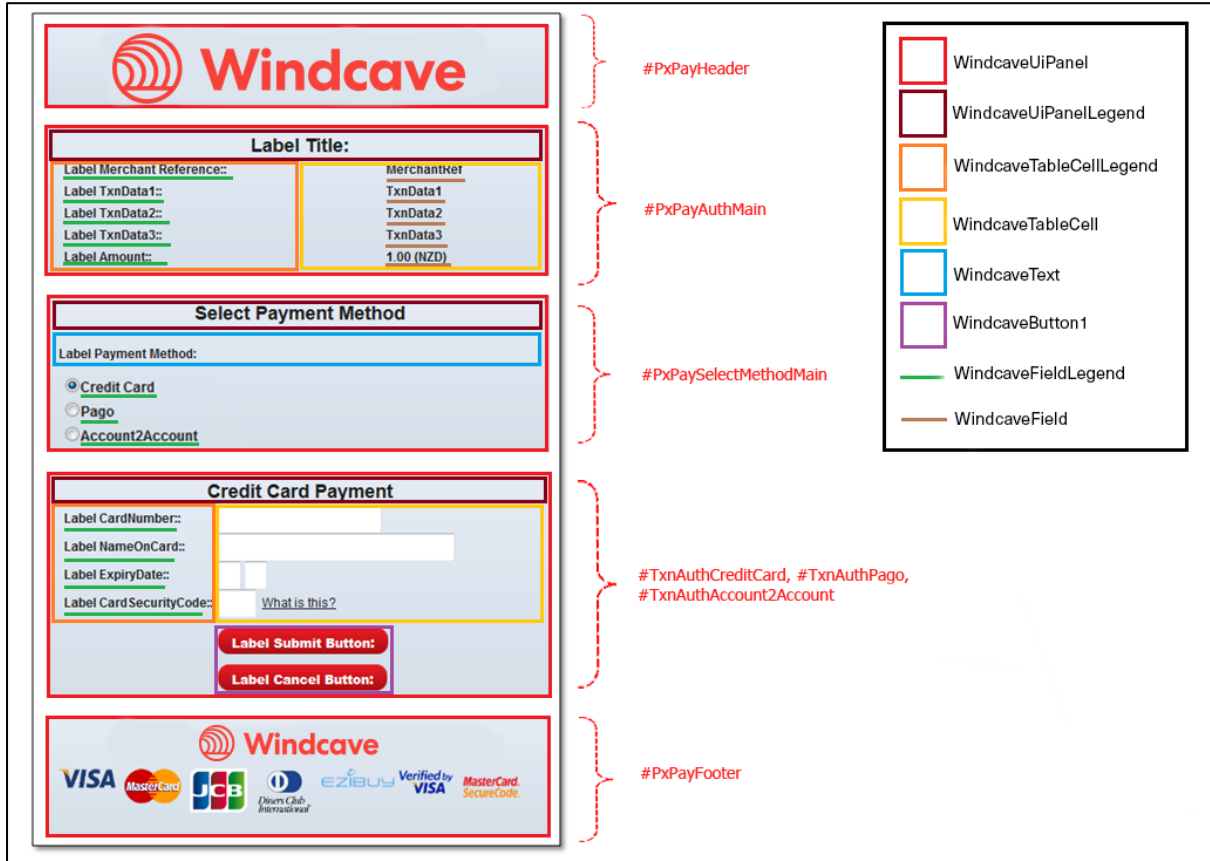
Windcave

#PxPayHeader

Label Title:

Label Merchant Reference::
Label TxnData1::
Label TxnData2::
Label TxnData3::
Label Amount::

MerchantRef
TxnData1
TxnData2
TxnData3
1.00 (NZD)

#PxPayAuthMain

Select Payment Method

Label Payment Method:

Credit Card
Pago
Account2Account

#PxPaySelectMethodMain

Credit Card Payment

Label CardNumber::
Label NameOnCard::
Label ExpiryDate::
Label CardSecurityCode::

What is this?

Label Submit Button:
Label Cancel Button:

#TxnAuthCreditCard, #TxnAuthPago, #TxnAuthAccount2Account

Windcave

VISA MasterCard JCB Diners Club International EZIBUY Verified by VISA MasterCard. SecureCode.

#PxPayFooter

WindcaveUiPanel
WindcaveUiPanelLegend
WindcaveTableCellLegend
WindcaveTableCell
WindcaveText
WindcaveButton1
WindcaveFieldLegend
WindcaveField